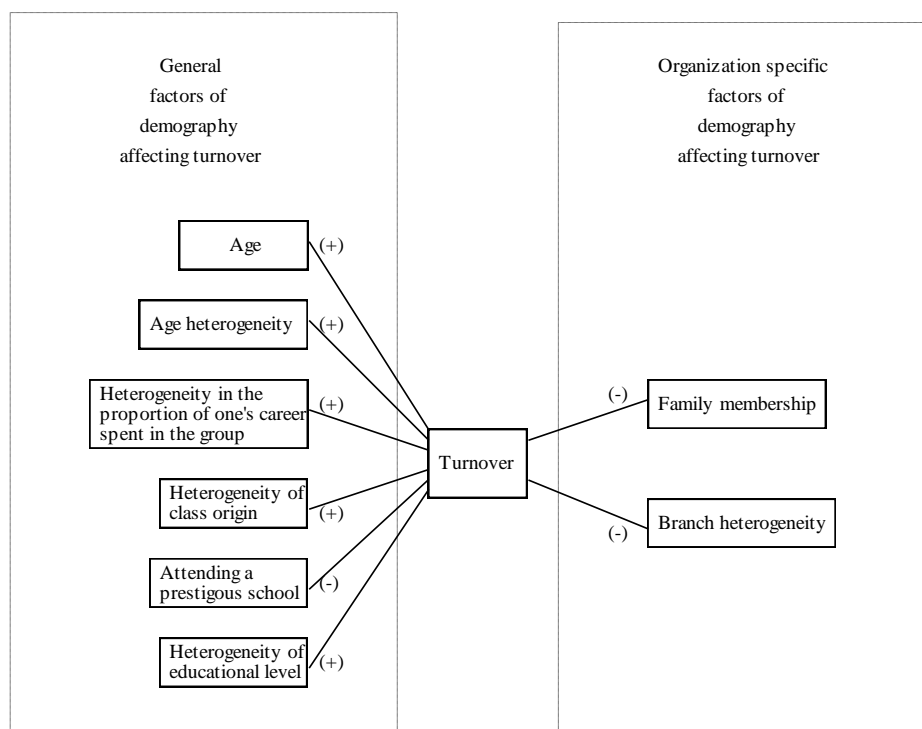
General factors of demography affecting turnover

Organization specific factors of demography affecting turnover

Age

(+)

Age heterogeneity

(+)

Heterogeneity in the proportion of one's career spent in the group

(+)

Heterogeneity of class origin

(+)

Attending a prestigous school

(-)

Heterogeneity of educational level

(+)

Turnover

(-)

Family membership

Branch heterogeneity

(-)